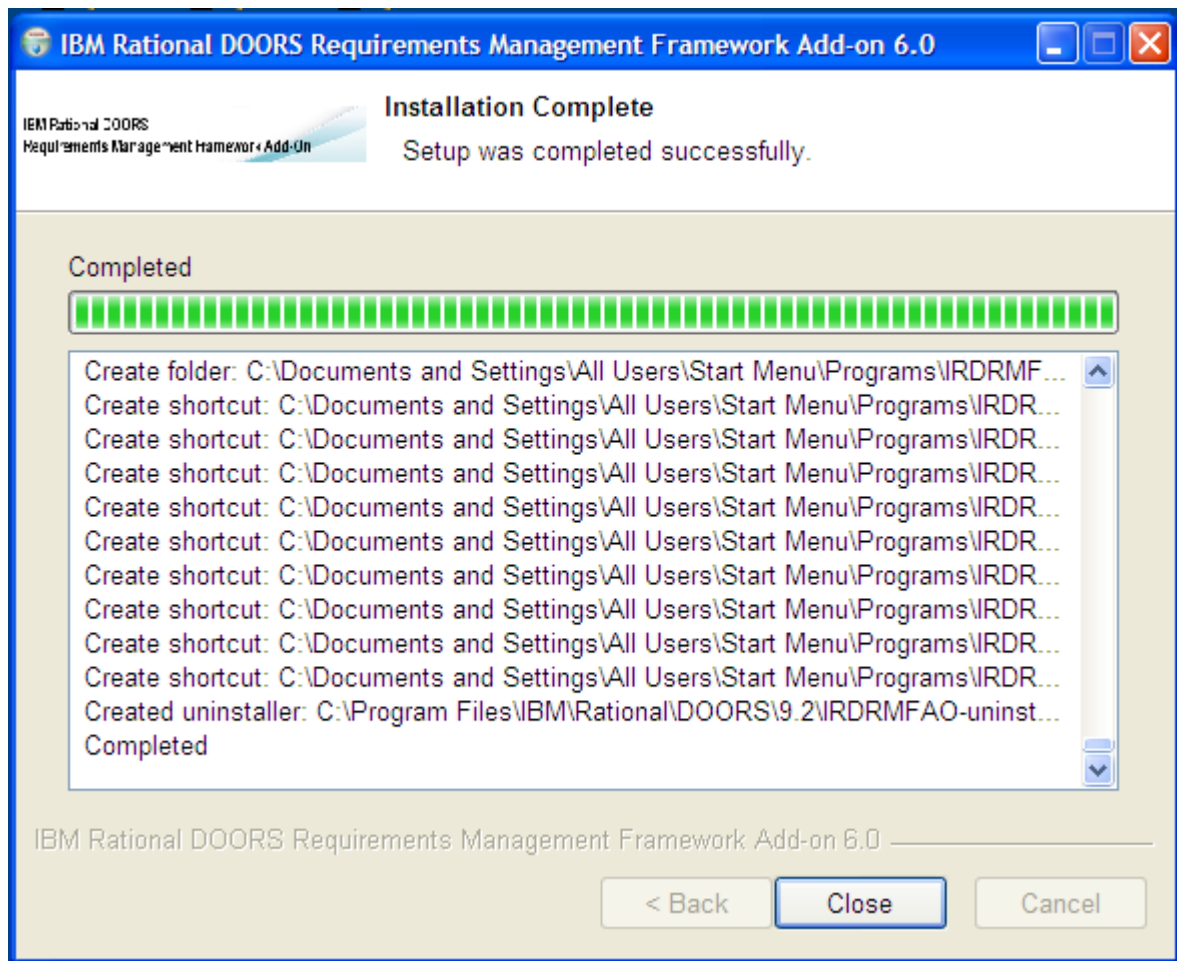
IBM Rational DOORS Requirements Management Framework Add-on 6.0

IBM Rational DOORS
Requirements Management Framework Add-On

Installation Complete
Setup was completed successfully.

Completed

Create folder: C:\Documents and Settings\All Users\Start Menu\Programs\IRDRMF...
Create shortcut: C:\Documents and Settings\All Users\Start Menu\Programs\IRDR...
Create shortcut: C:\Documents and Settings\All Users\Start Menu\Programs\IRDR...
Create shortcut: C:\Documents and Settings\All Users\Start Menu\Programs\IRDR...
Create shortcut: C:\Documents and Settings\All Users\Start Menu\Programs\IRDR...
Create shortcut: C:\Documents and Settings\All Users\Start Menu\Programs\IRDR...
Create shortcut: C:\Documents and Settings\All Users\Start Menu\Programs\IRDR...
Create shortcut: C:\Documents and Settings\All Users\Start Menu\Programs\IRDR...
Create shortcut: C:\Documents and Settings\All Users\Start Menu\Programs\IRDR...
Create shortcut: C:\Documents and Settings\All Users\Start Menu\Programs\IRDR...
Created uninstaller: C:\Program Files\IBM\Rational\DOORS\9.2\IRDRMFAO-uninst...
Completed

IBM Rational DOORS Requirements Management Framework Add-on 6.0

< Back
Close
Cancel